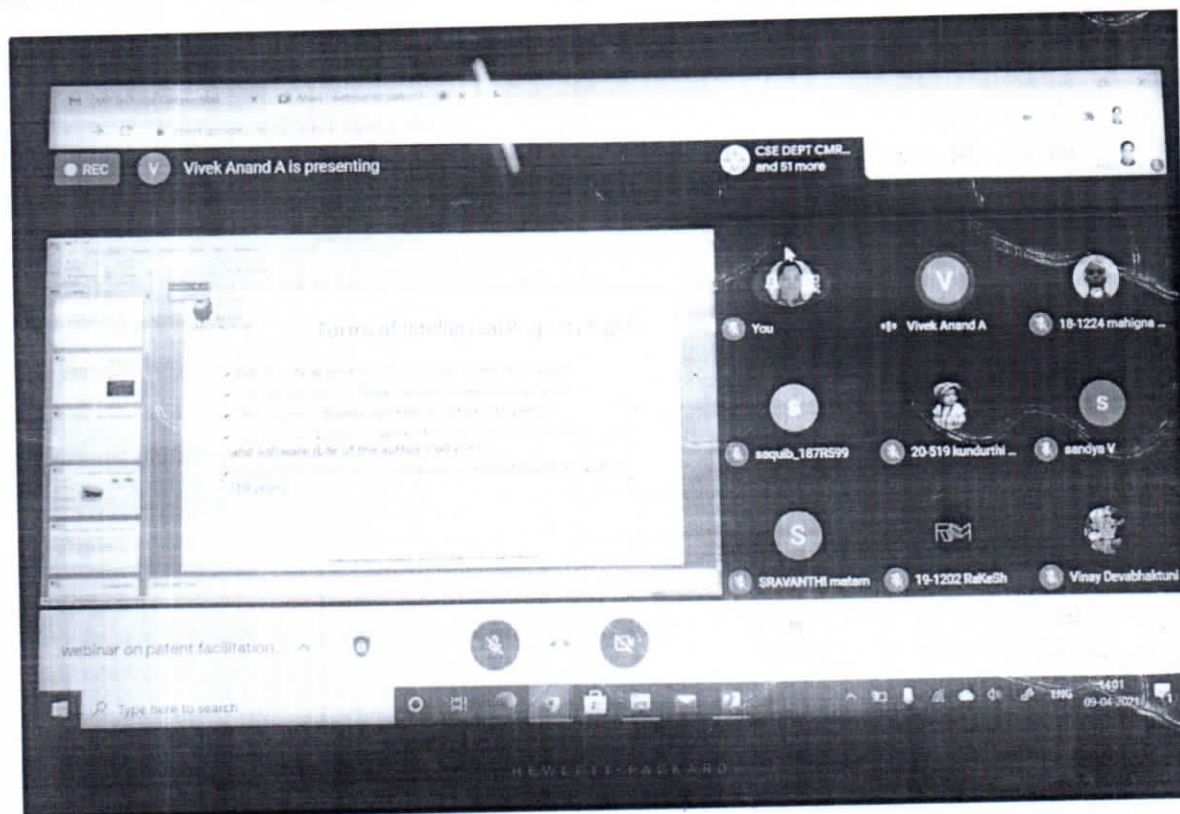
REC
V
Vivek Anand A is presenting
CSE DEPT CMR... and 51 more

Terms of Intellectual Property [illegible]

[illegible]
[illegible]
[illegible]
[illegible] and software (Life of the author + 60 years)
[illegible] years

You
Vivek Anand A
18-1224 mahigna ...
S
saquib_187R599
20-519 kundurthi ...
S
sandya V
S
SRAVANTHI metam
19-1202 RaKeSh
Vinay Devabhaktuni

webinar on patent facilitation...

Type here to search
ENG 14:01 09-04-2021

HEWLETT-PACKARD